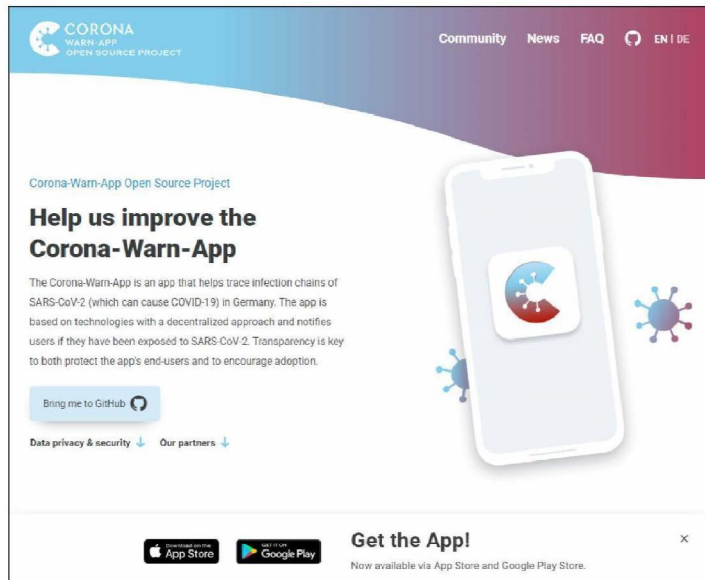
CORONA
WARN-APP
OPEN SOURCE PROJECT

Community News FAQ EN | DE

Corona-Warn-App Open Source Project

Help us improve the Corona-Warn-App

The Corona-Warn-App is an app that helps trace infection chains of SARS-CoV-2 (which can cause COVID-19) in Germany. The app is based on technologies with a decentralized approach and notifies users if they have been exposed to SARS-CoV-2. Transparency is key to both protect the app's end-users and to encourage adoption.

Bring me to GitHub

Data privacy & security ↓ Our partners ↓

Download on the App Store

GET IT ON Google Play

Get the App!

Now available via App Store and Google Play Store.

×